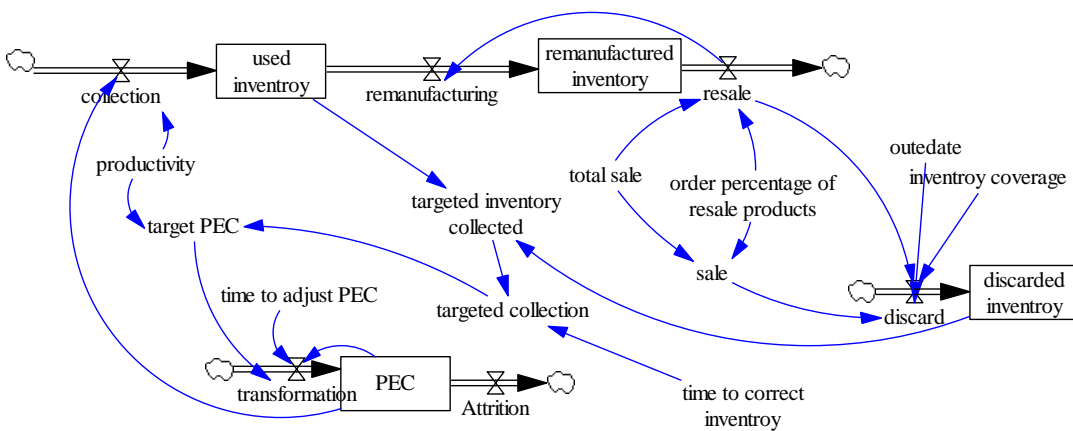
used inventroy

remanufactured inventory

collection

remanufacturing

resale

productivity

total sale

order percentage of resale products

outedate

inventroy coverage

targeted inventory collected

target PEC

sale

time to adjust PEC

targeted collection

discard

discarded inventroy

transformation

PEC

Attrition

time to correct inventroy